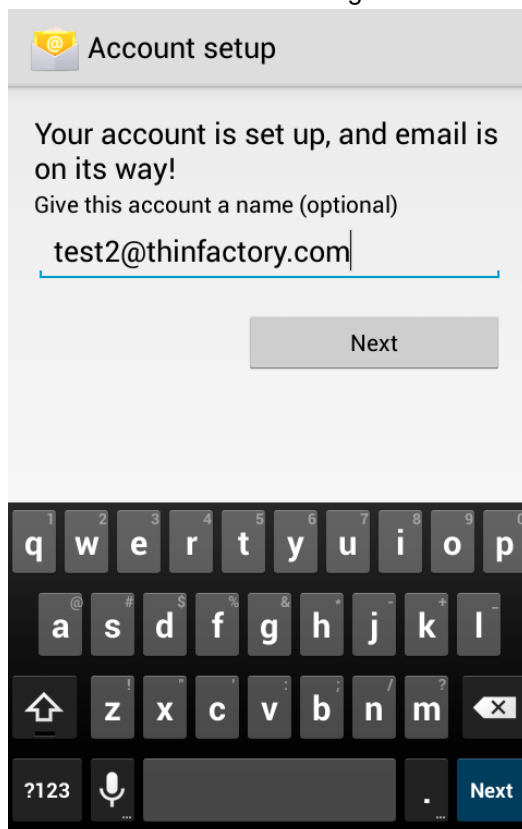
Account setup

Your account is set up, and email is on its way!

Give this account a name (optional)

test2@thinfactory.com

Next

1 2 3 4 5 6 7 8 9 0
q w e r t y u i o p
@ # $ % & * - + (
a s d f g h j k l
! " ' : ; / ?
z x c v b n m
?123 . Next